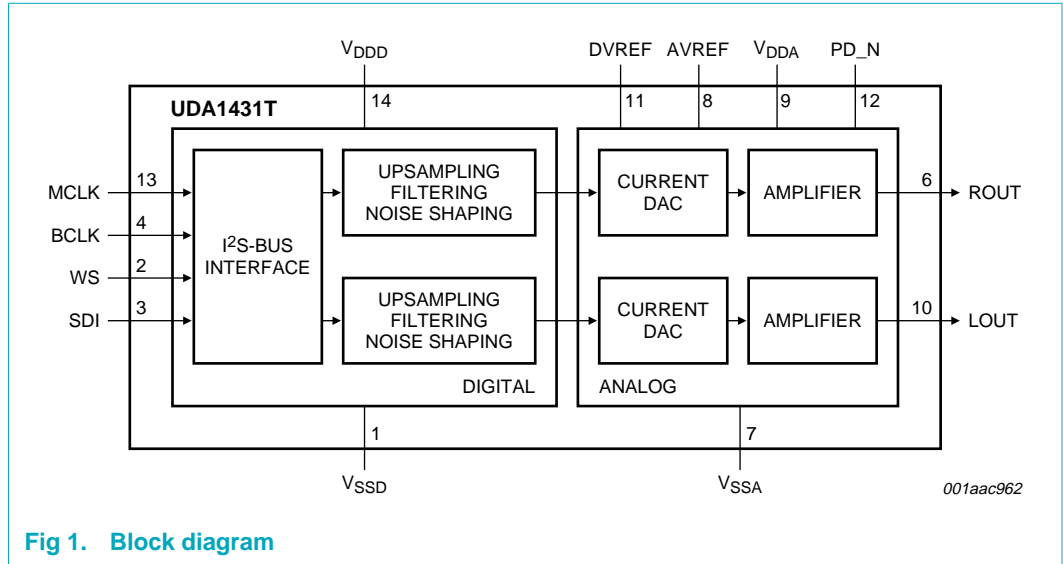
$V_{DDD}$
14
DVREF
11
AVREF
8
$V_{DDA}$
9
PD_N
12

UDA1431T

MCLK 13
BCLK 4
WS 2
SDI 3

$I^2S$-BUS INTERFACE

UPSAMPLING FILTERING NOISE SHAPING

UPSAMPLING FILTERING NOISE SHAPING

DIGITAL

CURRENT DAC

AMPLIFIER

6 ROUT

CURRENT DAC

AMPLIFIER

10 LOUT

ANALOG

1
$V_{SSD}$

7
$V_{SSA}$

001aac962

Fig 1. Block diagram